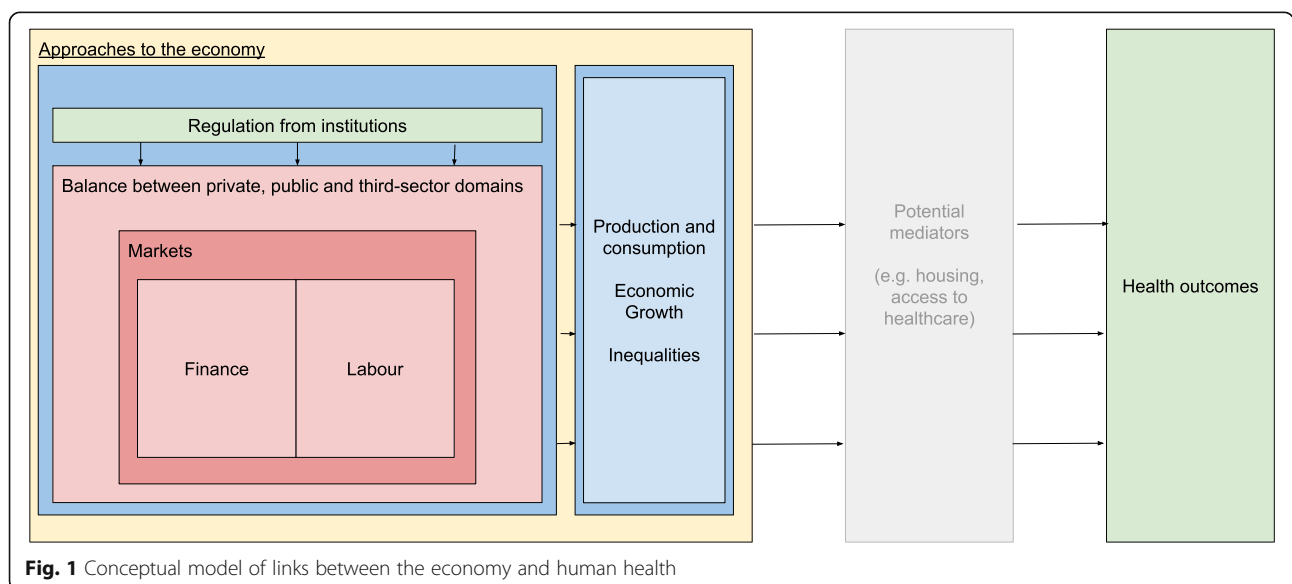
Approaches to the economy

Regulation from institutions

Balance between private, public and third-sector domains

Markets

Finance

Labour

Production and consumption

Economic Growth

Inequalities

Potential mediators

(e.g. housing, access to healthcare)

Health outcomes

Fig. 1 Conceptual model of links between the economy and human health